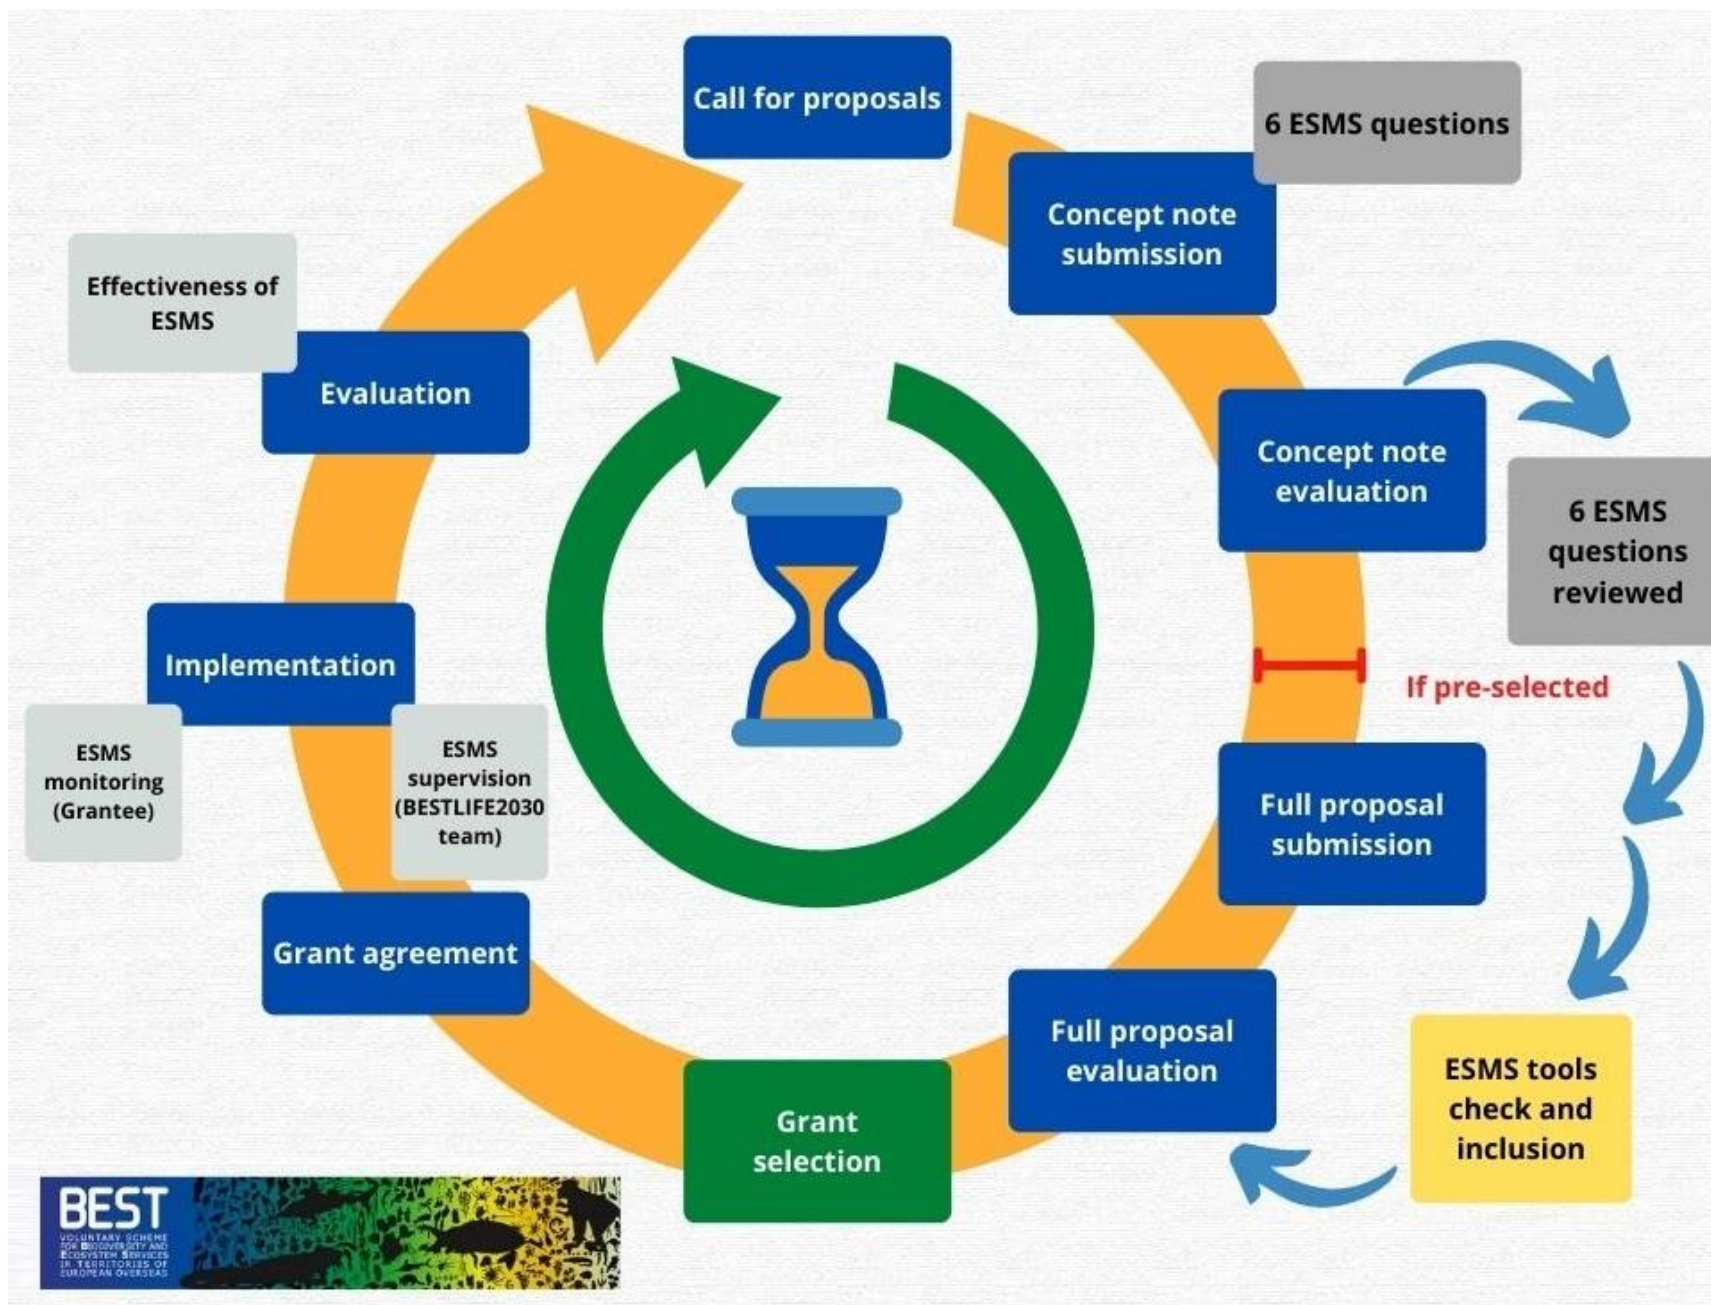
Call for proposals

6 ESMS questions

Concept note submission

Concept note evaluation

6 ESMS questions reviewed

If pre-selected

Full proposal submission

ESMS tools check and inclusion

Full proposal evaluation

Grant selection

Grant agreement

ESMS monitoring (Grantee)

ESMS supervision (BESTLIFE2030 team)

Implementation

Evaluation

Effectiveness of ESMS

BEST
VOLUNTARY SCHEME FOR BIODIVERSITY AND ECOSYSTEM SERVICES IN TERRITORIES OF EUROPEAN OVERSEAS